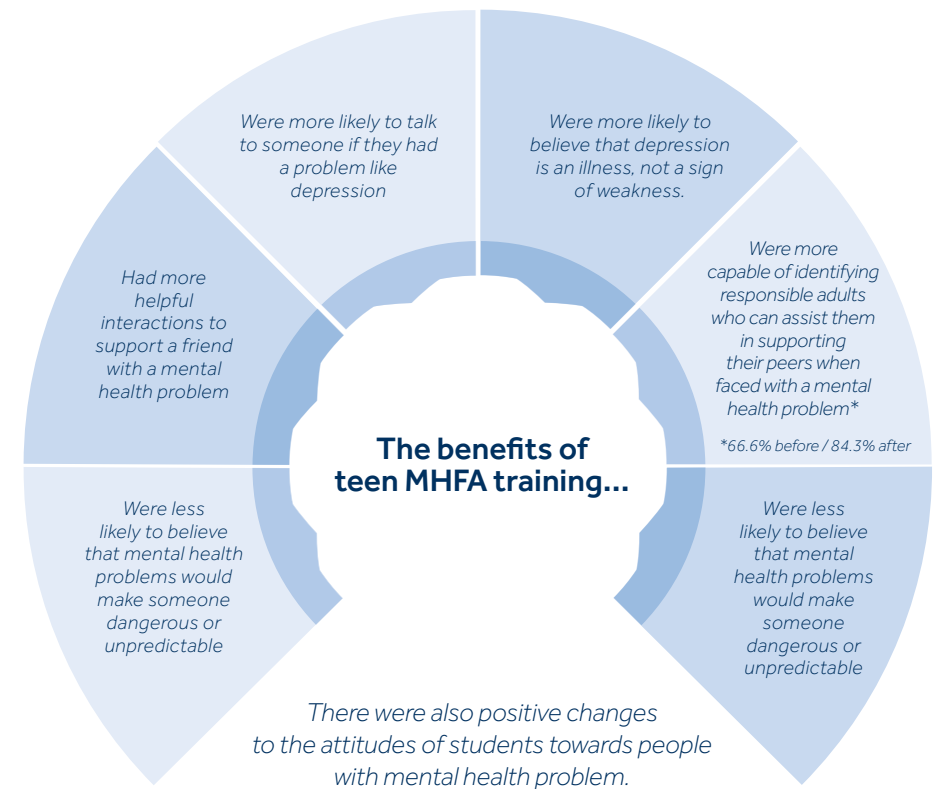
The benefits of teen MHFA training...

Were more likely to talk to someone if they had a problem like depression

Were more likely to believe that depression is an illness, not a sign of weakness.

Were more capable of identifying responsible adults who can assist them in supporting their peers when faced with a mental health problem*

*66.6% before / 84.3% after

Were less likely to believe that mental health problems would make someone dangerous or unpredictable

Were less likely to believe that mental health problems would make someone dangerous or unpredictable

Had more helpful interactions to support a friend with a mental health problem

There were also positive changes to the attitudes of students towards people with mental health problem.